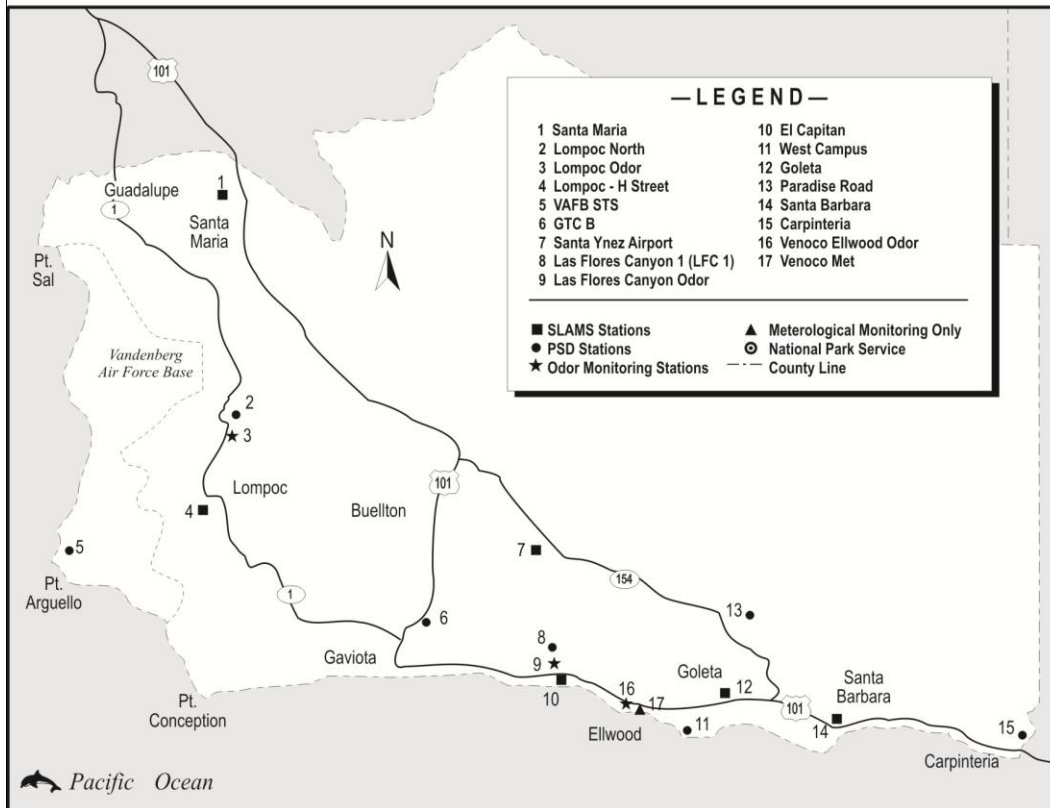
—LEGEND—

1 Santa Maria
2 Lompoc North
3 Lompoc Odor
4 Lompoc - H Street
5 VAFB STS
6 GTC B
7 Santa Ynez Airport
8 Las Flores Canyon 1 (LFC 1)
9 Las Flores Canyon Odor
10 El Capitan
11 West Campus
12 Goleta
13 Paradise Road
14 Santa Barbara
15 Carpinteria
16 Venoco Ellwood Odor
17 Venoco Met

■ SLAMS Stations
● PSD Stations
★ Odor Monitoring Stations
▲ Meterological Monitoring Only
⊙ National Park Service
—·— County Line

101
Guadalupe
1
1
Santa Maria
N
Pt. Sal
Vandenberg Air Force Base
2
3
Lompoc
4
Buellton
101
5
Pt. Arguello
1
7
154
13
6
8
9
Gaviota
10
16
17
Goleta
12
101
Santa Barbara
14
11
Ellwood
Pt. Conception
15
Carpinteria
Pacific Ocean